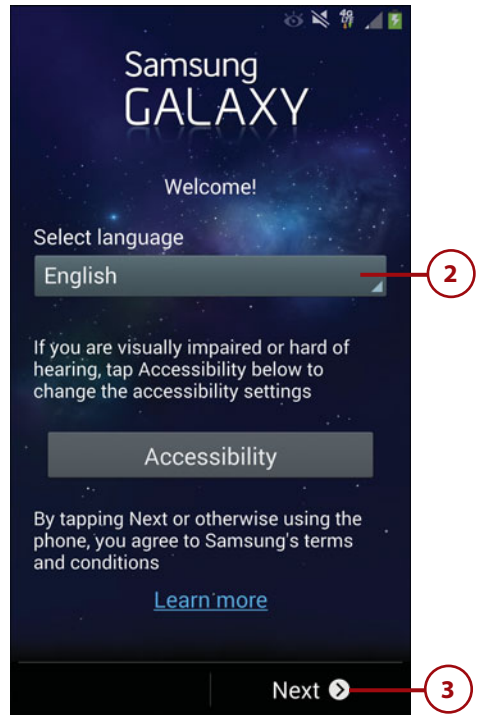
4G

Samsung
GALAXY

Welcome!

Select language

English

2

If you are visually impaired or hard of hearing, tap Accessibility below to change the accessibility settings

Accessibility

By tapping Next or otherwise using the phone, you agree to Samsung's terms and conditions

Learn more

Next

3